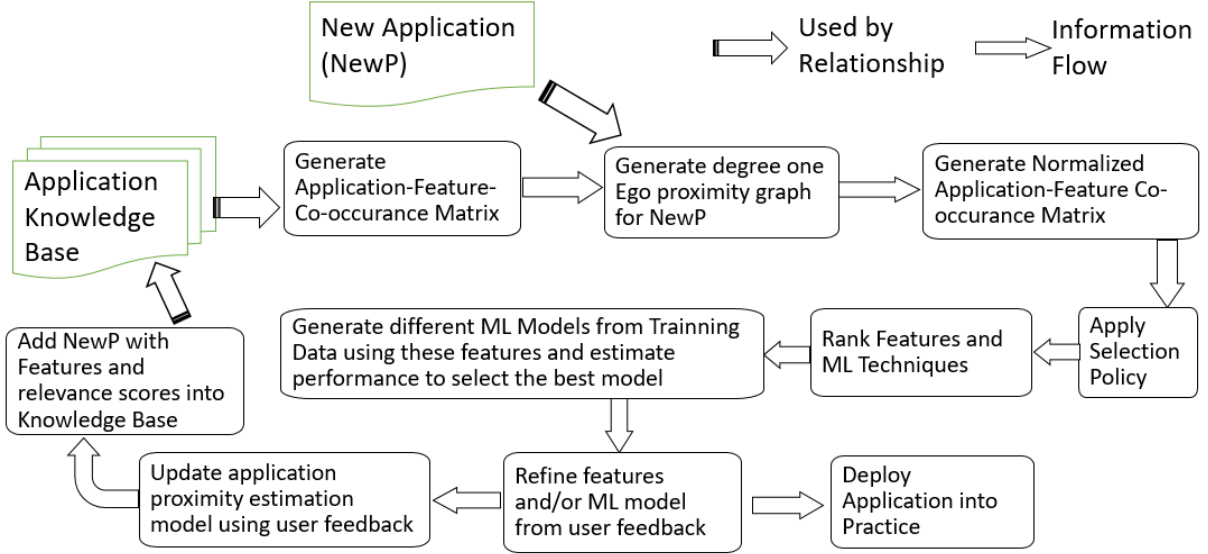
New Application (NewP)

Used by Relationship

Information Flow

Application Knowledge Base

Generate Application-Feature-Co-occurance Matrix

Generate degree one Ego proximity graph for NewP

Generate Normalized Application-Feature Co-occurance Matrix

Apply Selection Policy

Rank Features and ML Techniques

Generate different ML Models from Trainning Data using these features and estimate performance to select the best model

Add NewP with Features and relevance scores into Knowledge Base

Refine features and/or ML model from user feedback

Update application proximity estimation model using user feedback

Deploy Application into Practice